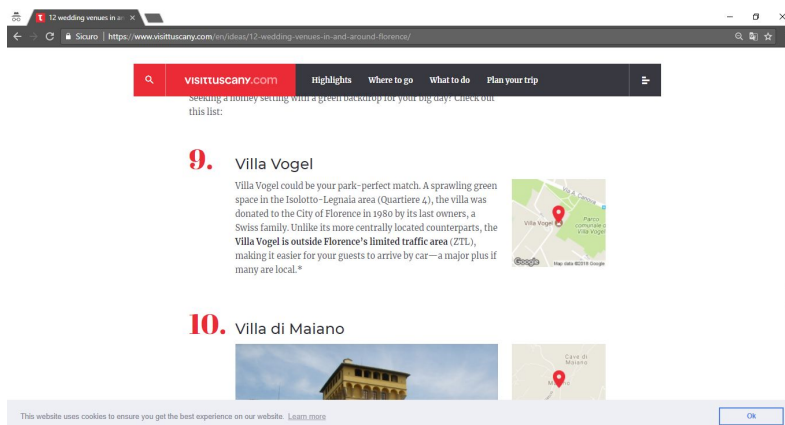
12 wedding venues in an ×

Sicuro | https://www.visittuscany.com/en/ideas/12-wedding-venues-in-and-around-florence/

visittuscany.com Highlights Where to go What to do Plan your trip

Seeking a homey setting with a green backdrop for your big day? Check out this list:

9. Villa Vogel

Villa Vogel could be your park-perfect match. A sprawling green space in the Isolotto-Legnaia area (Quartiere 4), the villa was donated to the City of Florence in 1980 by its last owners, a Swiss family. Unlike its more centrally located counterparts, the **Villa Vogel is outside Florence's limited traffic area** (ZTL), making it easier for your guests to arrive by car—a major plus if many are local.*

Villa Vogel
Parco comunale di Villa Vogel
Google Map data ©2018 Google

10. Villa di Maiano

Cave di Maiano
Maiano

This website uses cookies to ensure you get the best experience on our website. Learn more

Ok